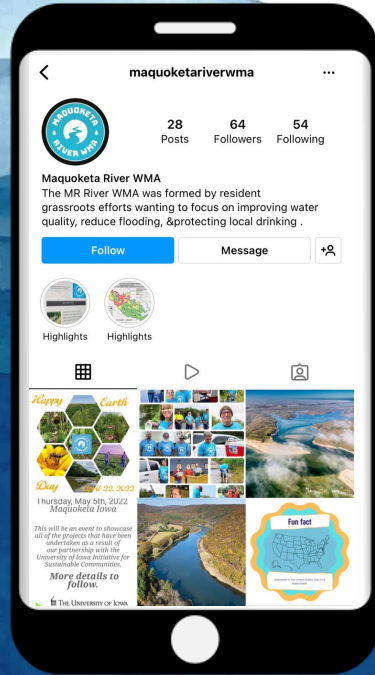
maquoketariverwma

MAQUOKETA RIVER WMA

28 Posts
64 Followers
54 Following

Maquoketa River WMA
The MR River WMA was formed by resident grassroots efforts wanting to focus on improving water quality, reduce flooding, &protecting local drinking .

Follow
Message

Highlights
Highlights

Happy Earth Day
April 22, 2022
Thursday, May 5th, 2022
Maquoketa Iowa
This will be an event to showcase all of the projects that have been undertaken as a result of our partnership with the University of Iowa Initiative for Sustainable Communities.
More details to follow.
THE UNIVERSITY OF IOWA

Fun fact
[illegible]